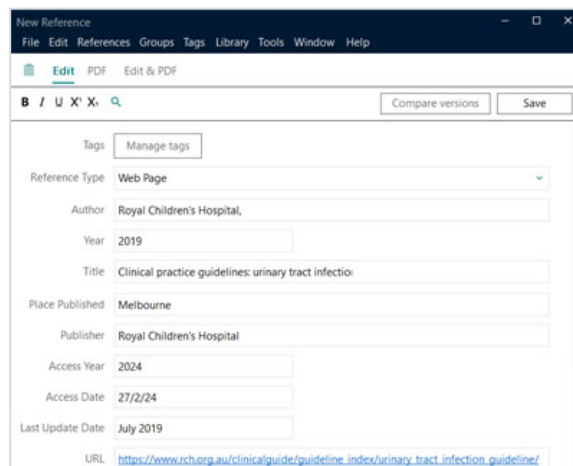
New Reference

File Edit References Groups Tags Library Tools Window Help

Edit PDF Edit & PDF

B I U X¹ X₁

Compare versions

Save

Tags Manage tags

Reference Type Web Page

Author Royal Children's Hospital,

Year 2019

Title Clinical practice guidelines: urinary tract infectio

Place Published Melbourne

Publisher Royal Children's Hospital

Access Year 2024

Access Date 27/2/24

Last Update Date July 2019

URL https://www.rch.org.au/clinicalguide/guideline_index/urinary_tract_infection_guideline/